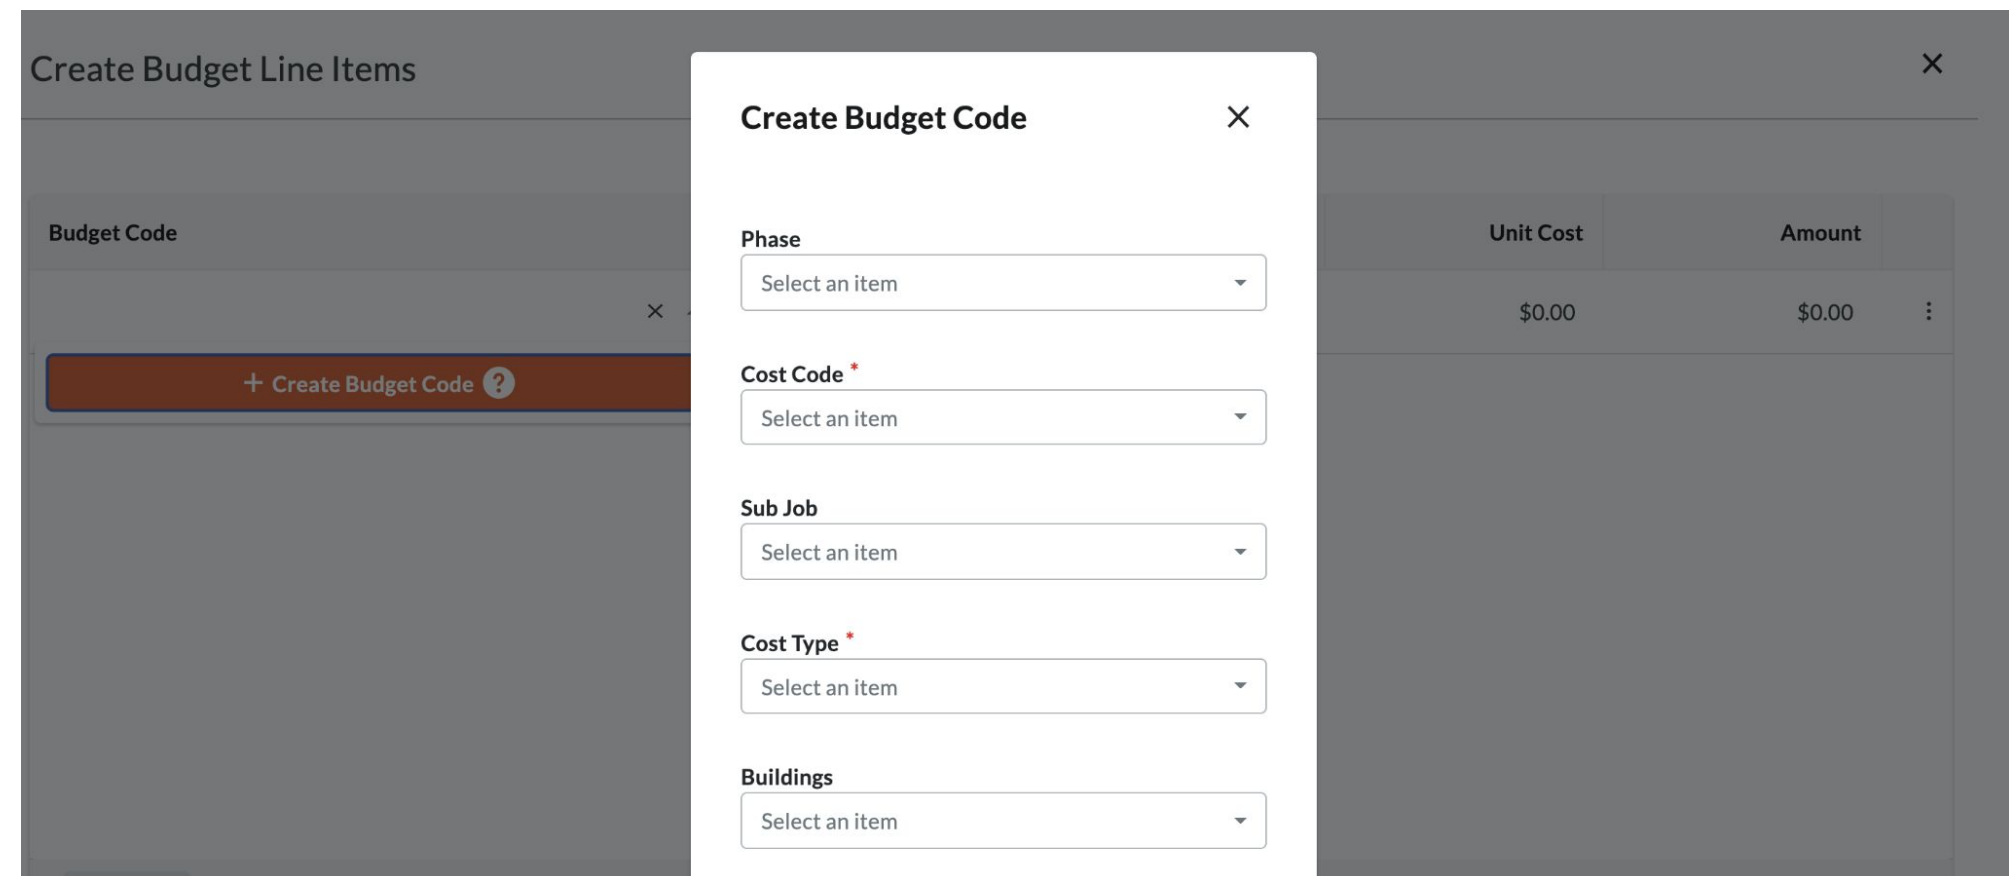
Create Budget Line Items

×

Budget Code

Unit Cost

Amount

×

$0.00

$0.00

+ Create Budget Code ?

Create Budget Code

×

Phase

Select an item

Cost Code *

Select an item

Sub Job

Select an item

Cost Type *

Select an item

Buildings

Select an item